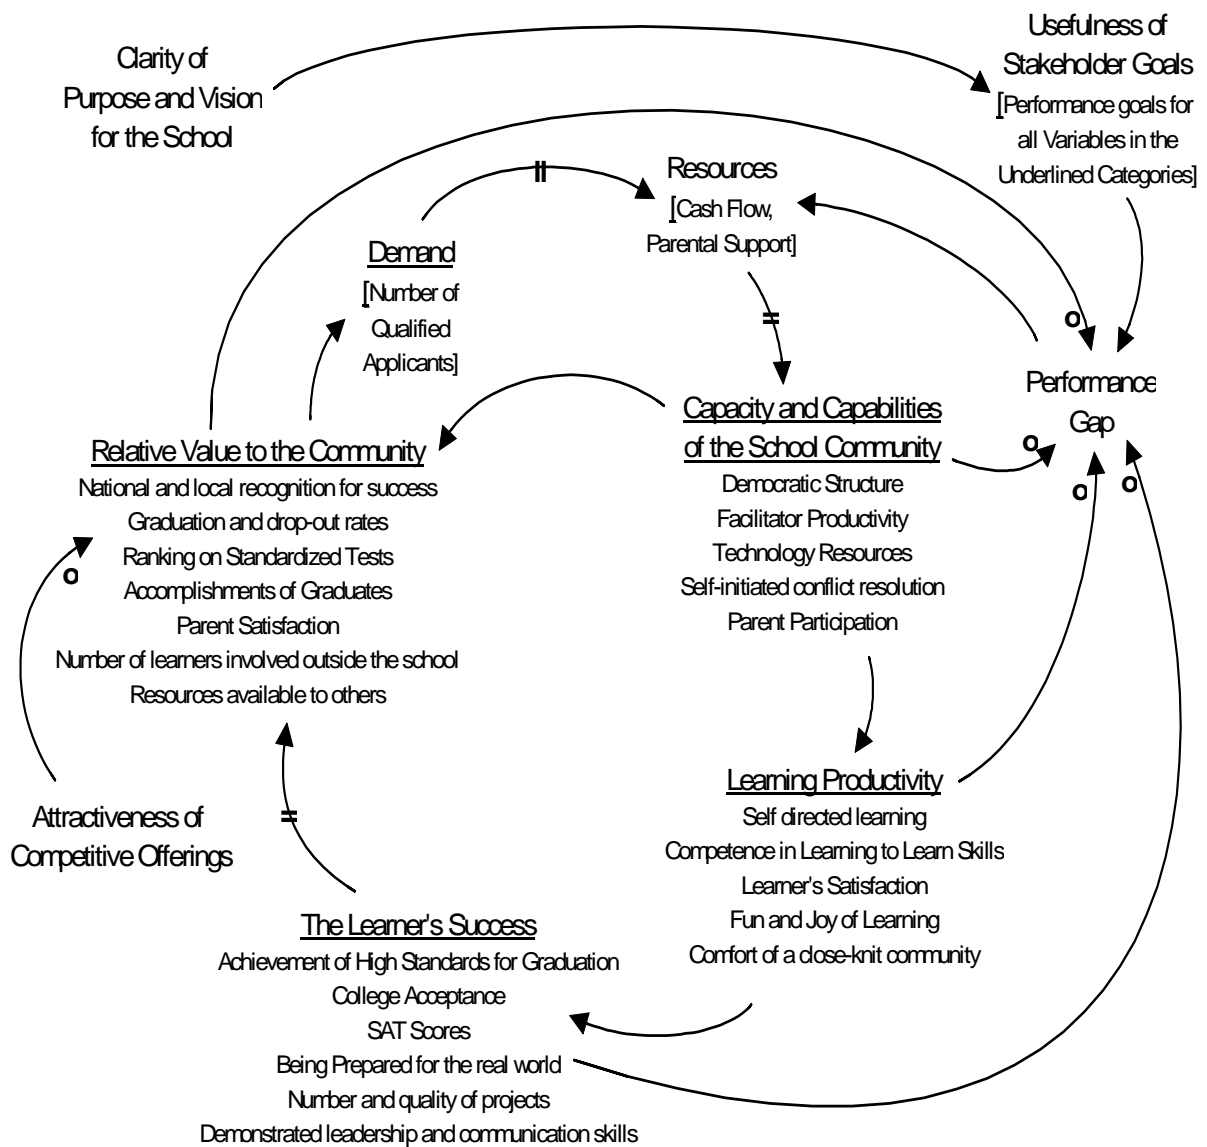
Clarity of Purpose and Vision for the School

Usefulness of Stakeholder Goals
[Performance goals for all Variables in the Underlined Categories]

Resources
[Cash Flow, Parental Support]

Demand
[Number of Qualified Applicants]

Performance Gap

o

Capacity and Capabilities of the School Community
Democratic Structure
Facilitator Productivity
Technology Resources
Self-initiated conflict resolution
Parent Participation

o

o

o

Relative Value to the Community
National and local recognition for success
Graduation and drop-out rates
Ranking on Standardized Tests
Accomplishments of Graduates
Parent Satisfaction
Number of learners involved outside the school
Resources available to others

o

Attractiveness of Competitive Offerings

Learning Productivity
Self directed learning
Competence in Learning to Learn Skills
Learner's Satisfaction
Fun and Joy of Learning
Comfort of a close-knit community

The Learner's Success
Achievement of High Standards for Graduation
College Acceptance
SAT Scores
Being Prepared for the real world
Number and quality of projects
Demonstrated leadership and communication skills